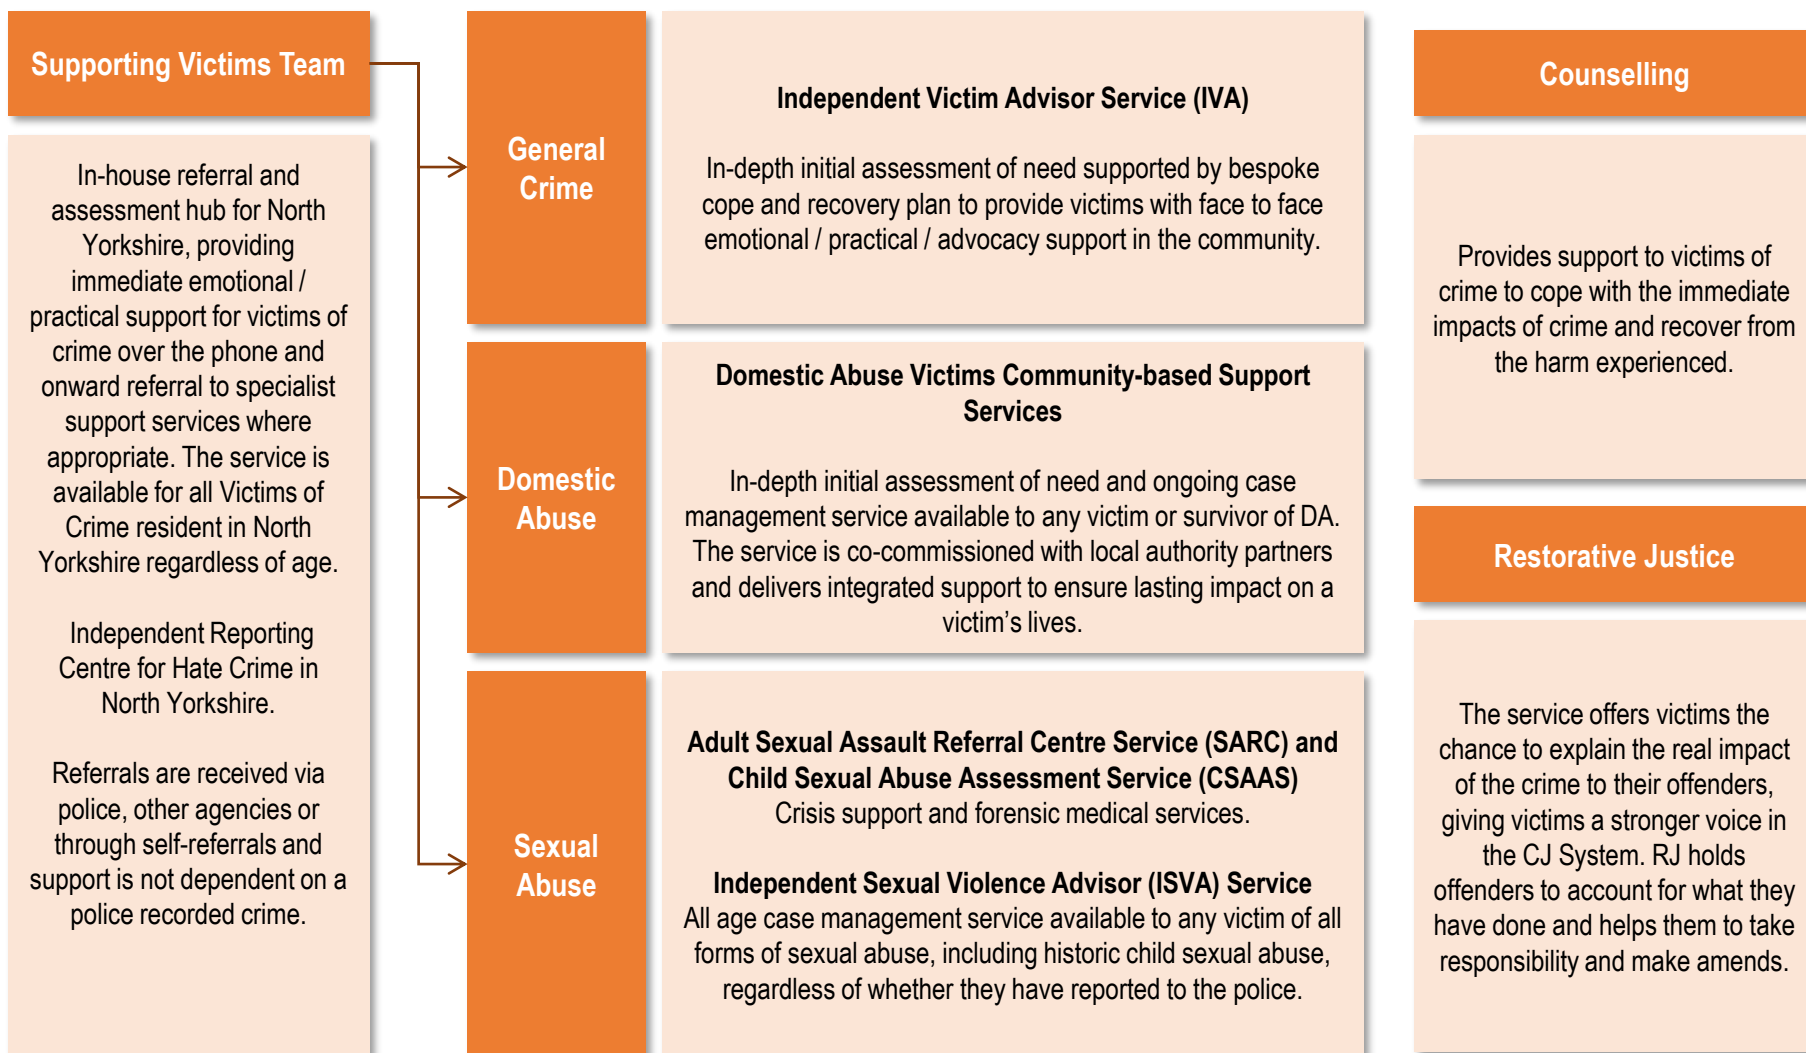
Supporting Victims Team

In-house referral and assessment hub for North Yorkshire, providing immediate emotional / practical support for victims of crime over the phone and onward referral to specialist support services where appropriate. The service is available for all Victims of Crime resident in North Yorkshire regardless of age.

Independent Reporting Centre for Hate Crime in North Yorkshire.

Referrals are received via police, other agencies or through self-referrals and support is not dependent on a police recorded crime.

General Crime

Independent Victim Advisor Service (IVA)

In-depth initial assessment of need supported by bespoke cope and recovery plan to provide victims with face to face emotional / practical / advocacy support in the community.

Domestic Abuse

Domestic Abuse Victims Community-based Support Services

In-depth initial assessment of need and ongoing case management service available to any victim or survivor of DA. The service is co-commissioned with local authority partners and delivers integrated support to ensure lasting impact on a victim's lives.

Sexual Abuse

Adult Sexual Assault Referral Centre Service (SARC) and Child Sexual Abuse Assessment Service (CSAAS)
Crisis support and forensic medical services.

Independent Sexual Violence Advisor (ISVA) Service
All age case management service available to any victim of all forms of sexual abuse, including historic child sexual abuse, regardless of whether they have reported to the police.

Counselling

Provides support to victims of crime to cope with the immediate impacts of crime and recover from the harm experienced.

Restorative Justice

The service offers victims the chance to explain the real impact of the crime to their offenders, giving victims a stronger voice in the CJ System. RJ holds offenders to account for what they have done and helps them to take responsibility and make amends.